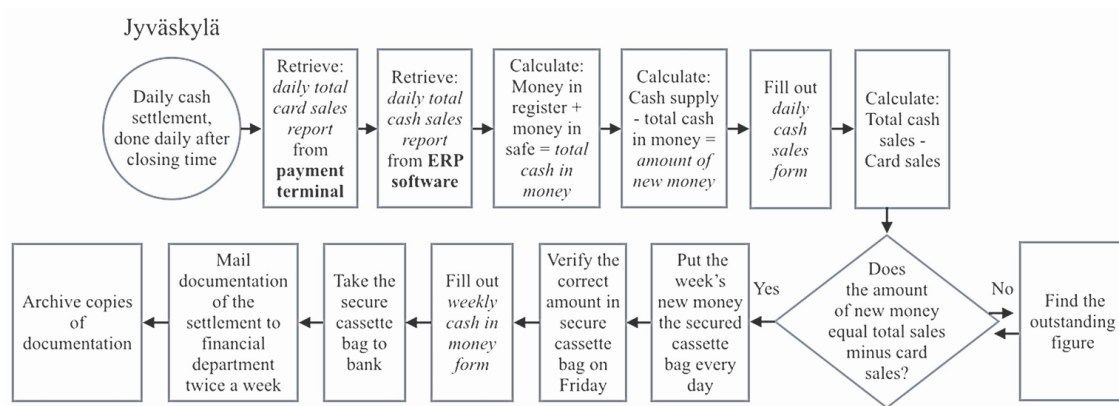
Jyväskylä

Daily cash settlement, done daily after closing time

Retrieve: *daily total card sales report* from **payment terminal**

Retrieve: *daily total cash sales report* from **ERP software**

Calculate: Money in register + money in safe = *total cash in money*

Calculate: Cash supply - total cash in money = *amount of new money*

Fill out *daily cash sales form*

Calculate: Total cash sales - Card sales

Does the amount of new money equal total sales minus card sales?

No

Find the outstanding figure

Yes

Put the week's new money the secured cassette bag every day

Verify the correct amount in secure cassette bag on Friday

Fill out *weekly cash in money form*

Take the secure cassette bag to bank

Mail documentation of the settlement to financial department twice a week

Archive copies of documentation